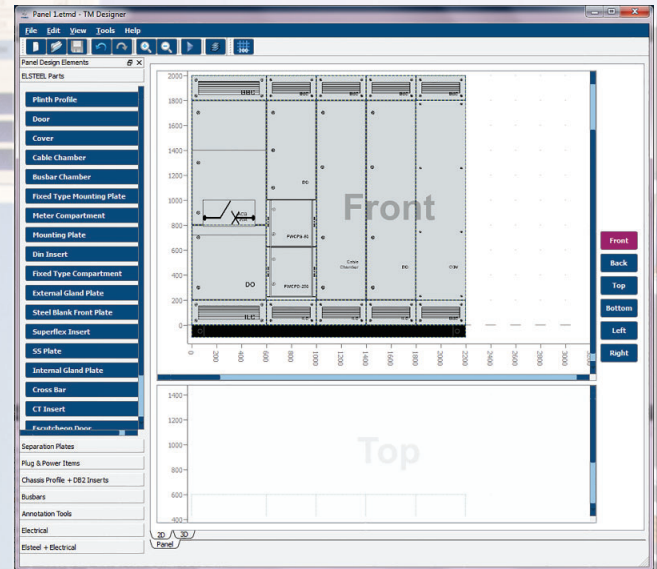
Panel 1.etmd - TM Designer

File Edit View Tools Help

Panel Design Elements

ELSTEEL Parts

Plinth Profile
Door
Cover
Cable Chamber
Busbar Chamber
Fixed Type Mounting Plate
Meter Compartment
Mounting Plate
Din Insert
Fixed Type Compartment
External Gland Plate
Steel Blank Front Plate
Superflex Insert
SS Plate
Internal Gland Plate
Cross Bar
CT Insert
Escutcheon Door

Separation Plates
Plug & Power Items
Chassis Profile + DB2 Inserts
Busbars
Annotation Tools
Electrical
Elsteel + Electrical

2000
1800
1600
1400
1200
1000
800
600
400
200
0

BBC
DO
DO
FWCP2-01
FWCP2-201
Cable Chamber
DO
DO
ILC

0
200
400
600
800
1000
1200
1400
1600
1800
2000
2200
2400
2600
2800
3000

Front

Front
Back
Top
Bottom
Left
Right

1400
1200
1000
800
600
400

Top

3D
3D
Panel